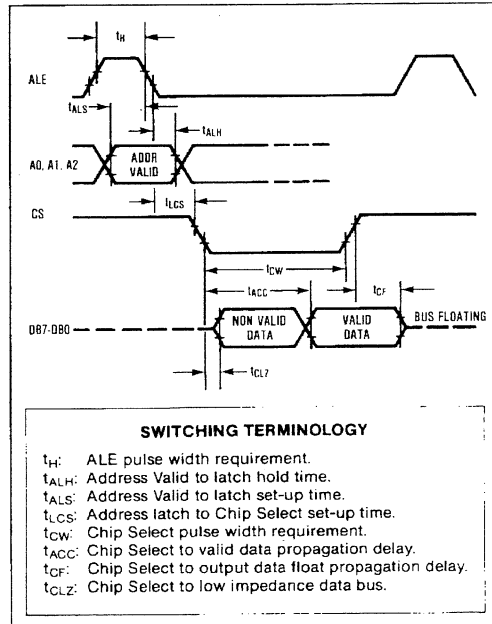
$t_H$

ALE

$t_{ALS}$

$t_{ALH}$

A0, A1, A2

ADDR VALID

$t_{LCS}$

CS

$t_{CW}$

$t_{ACC}$

$t_{CF}$

DB7-DB0

NON VALID DATA

VALID DATA

BUS FLOATING

$t_{CLZ}$

SWITCHING TERMINOLOGY

$t_H$: ALE pulse width requirement.
$t_{ALH}$: Address Valid to latch hold time.
$t_{ALS}$: Address Valid to latch set-up time.
$t_{LCS}$: Address latch to Chip Select set-up time.
$t_{CW}$: Chip Select pulse width requirement.
$t_{ACC}$: Chip Select to valid data propagation delay.
$t_{CF}$: Chip Select to output data float propagation delay.
$t_{CLZ}$: Chip Select to low impedance data bus.